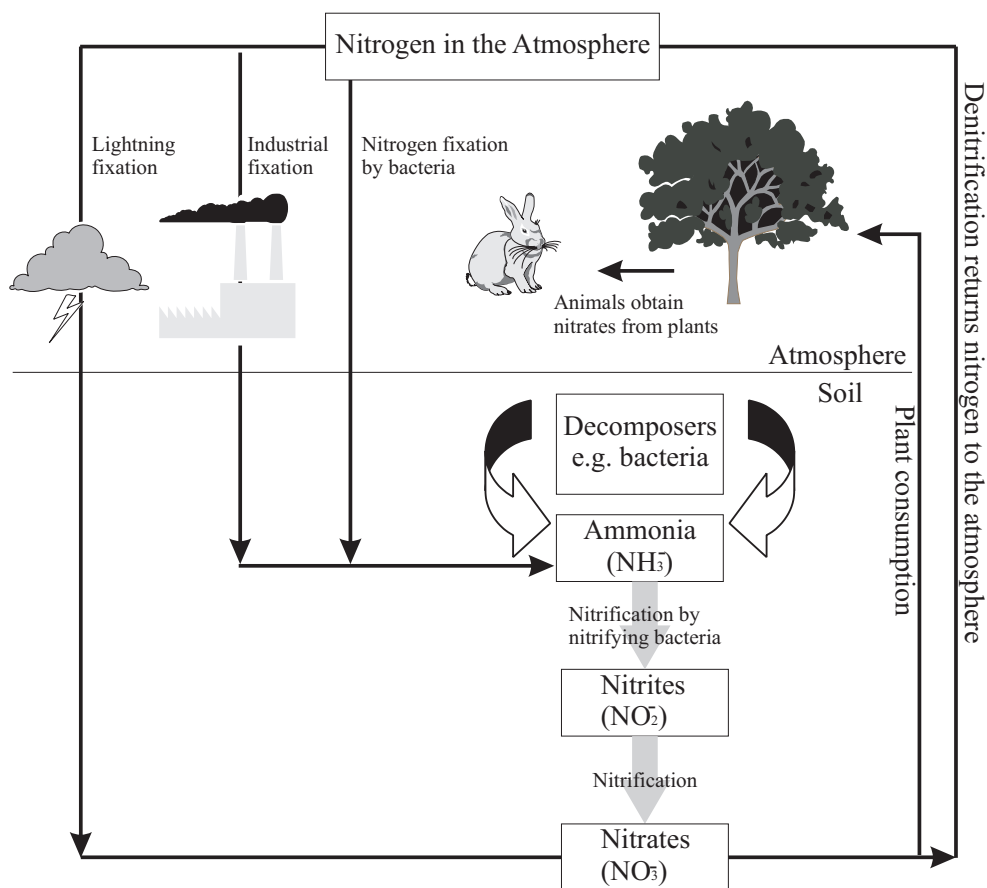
Nitrogen in the Atmosphere

Lightning fixation

Industrial fixation

Nitrogen fixation by bacteria

Animals obtain nitrates from plants

Denitrification returns nitrogen to the atmosphere

Atmosphere

Soil

Plant consumption

Decomposers e.g. bacteria

Ammonia ($NH_3^-$)

Nitrification by nitrifying bacteria

Nitrites ($NO_2^-$)

Nitrification

Nitrates ($NO_3^-$)